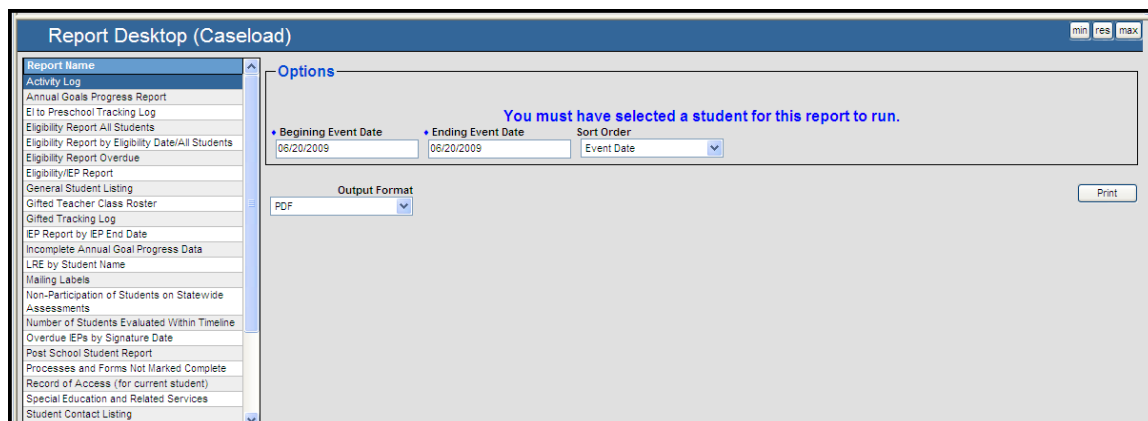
Report Desktop (Caseload)

min res max

| Report Name |
|---|
| Activity Log |
| Annual Goals Progress Report |
| EI to Preschool Tracking Log |
| Eligibility Report All Students |
| Eligibility Report by Eligibility Date/All Students |
| Eligibility Report Overdue |
| Eligibility/IEP Report |
| General Student Listing |
| Gifted Teacher Class Roster |
| Gifted Tracking Log |
| IEP Report by IEP End Date |
| Incomplete Annual Goal Progress Data |
| LRE by Student Name |
| Mailing Labels |
| Non-Participation of Students on Statewide Assessments |
| Number of Students Evaluated Within Timeline |
| Overdue IEPs by Signature Date |
| Post School Student Report |
| Processes and Forms Not Marked Complete |
| Record of Access (for current student) |
| Special Education and Related Services |
| Student Contact Listing |

Options

You must have selected a student for this report to run.

Begining Event Date
06/20/2009

Ending Event Date
06/20/2009

Sort Order
Event Date

Output Format
PDF

Print